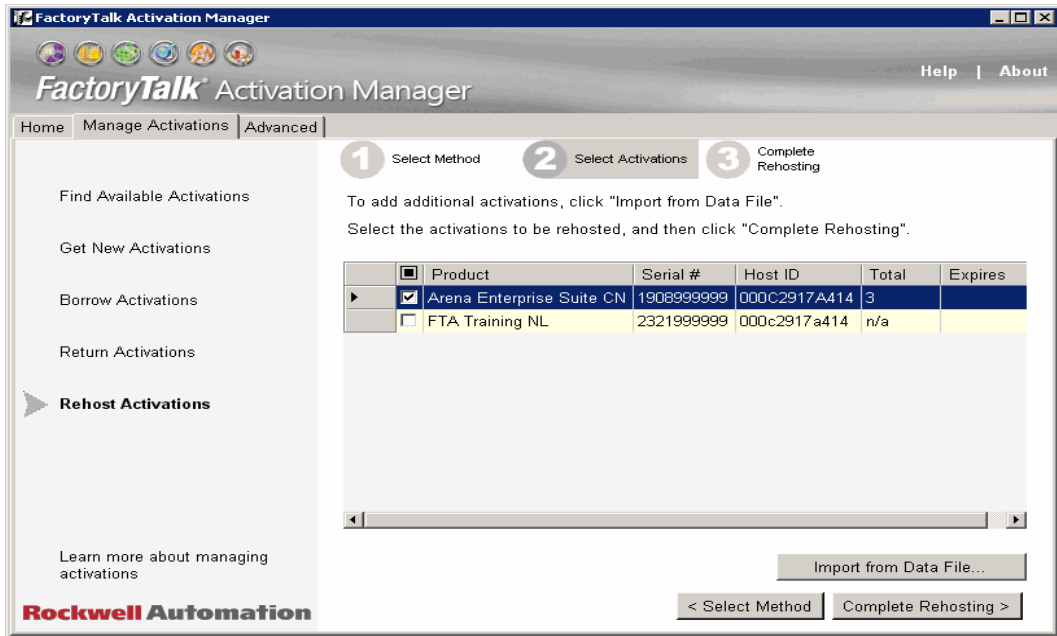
FactoryTalk Activation Manager

FactoryTalk® Activation Manager

Help | About

Home | Manage Activations | Advanced

1 Select Method
2 Select Activations
3 Complete Rehosting

Find Available Activations

Get New Activations

Borrow Activations

Return Activations

Rehost Activations

To add additional activations, click "Import from Data File".

Select the activations to be rehosted, and then click "Complete Rehosting".

| | | Product | Serial # | Host ID | Total | Expires |
|---|---|---|---|---|---|---|
| ▸ | ☑ | Arena Enterprise Suite CN | 1908999999 | 000C2917A414 | 3 | |
| | ☐ | FTA Training NL | 2321999999 | 000c2917a414 | n/a | |

Learn more about managing activations

Import from Data File...

Rockwell Automation

< Select Method

Complete Rehosting >